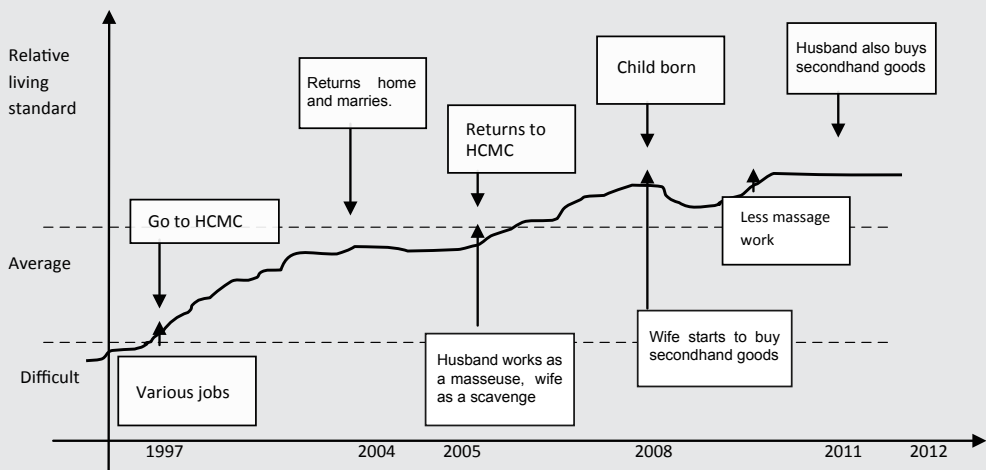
Relative living standard

Average

Difficult

Go to HCMC

Various jobs

Returns home and marries.

Returns to HCMC

Husband works as a masseuse, wife as a scavenge

Child born

Wife starts to buy secondhand goods

Less massage work

Husband also buys secondhand goods

1997

2004

2005

2008

2011

2012